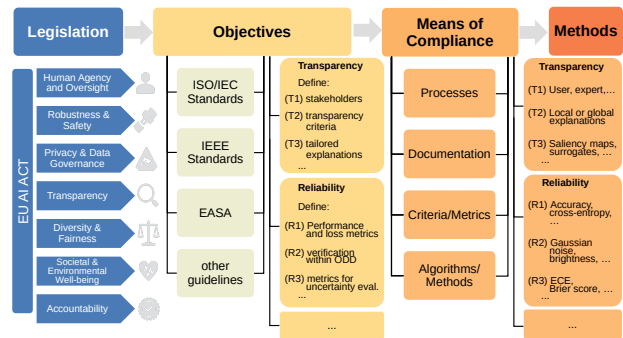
Legislation

Objectives

Means of Compliance

Methods

EU AI ACT

Human Agency and Oversight

Robustness & Safety

Privacy & Data Governance

Transparency

Diversity & Fairness

Societal & Environmental Well-being

Accountability

ISO/IEC Standards

IEEE Standards

EASA

other guidelines

Transparency

Define:

(T1) stakeholders

(T2) transparency criteria

(T3) tailored explanations

...

Reliability

Define:

(R1) Performance and loss metrics

(R2) verification within ODD

(R3) metrics for uncertainty eval.

...

Processes

Documentation

Criteria/Metrics

Algorithms/ Methods

Transparency

(T1) User, expert,...

(T2) Local or global explanations

(T3) Saliency maps, surrogates, ...

...

Reliability

(R1) Accuracy, cross-entropy, ...

(R2) Gaussian noise, brightness, ...

(R3) ECE, Brier score, ...

...